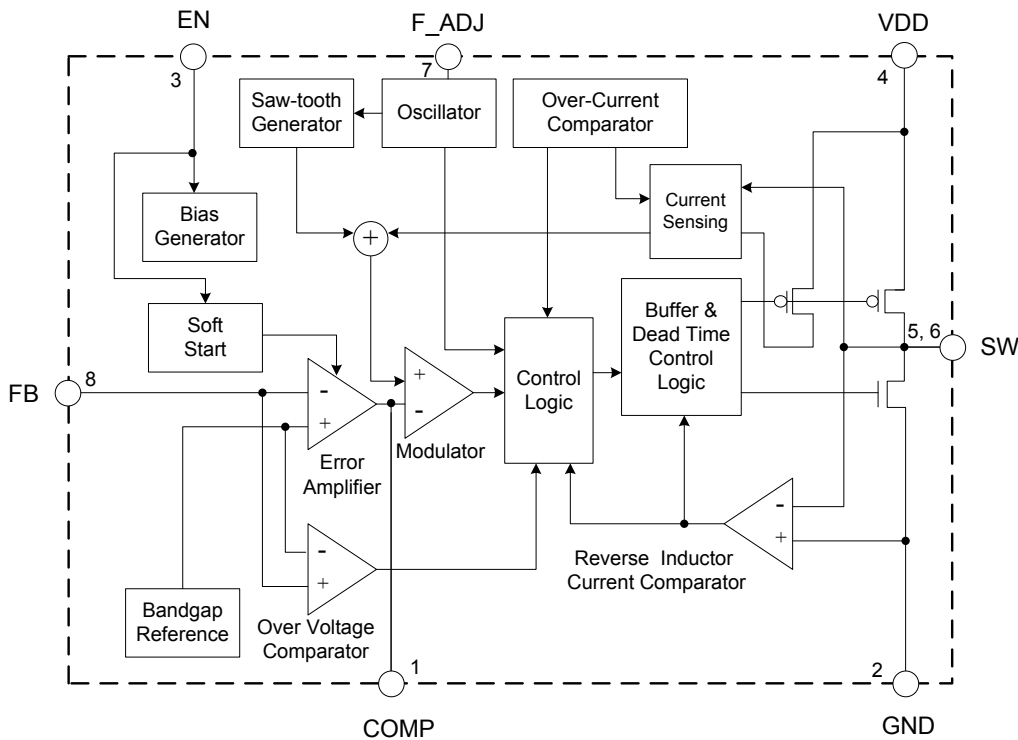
EN
F_ADJ
VDD
3
7
4
Saw-tooth Generator
Oscillator
Over-Current Comparator
Current Sensing
Bias Generator
+
Buffer & Dead Time Control Logic
Soft Start
5, 6
SW
FB
8
-
+
+
-
Control Logic
Error Amplifier
Modulator
-
+
-
+
Reverse Inductor Current Comparator
Bandgap Reference
Over Voltage Comparator
1
2
COMP
GND